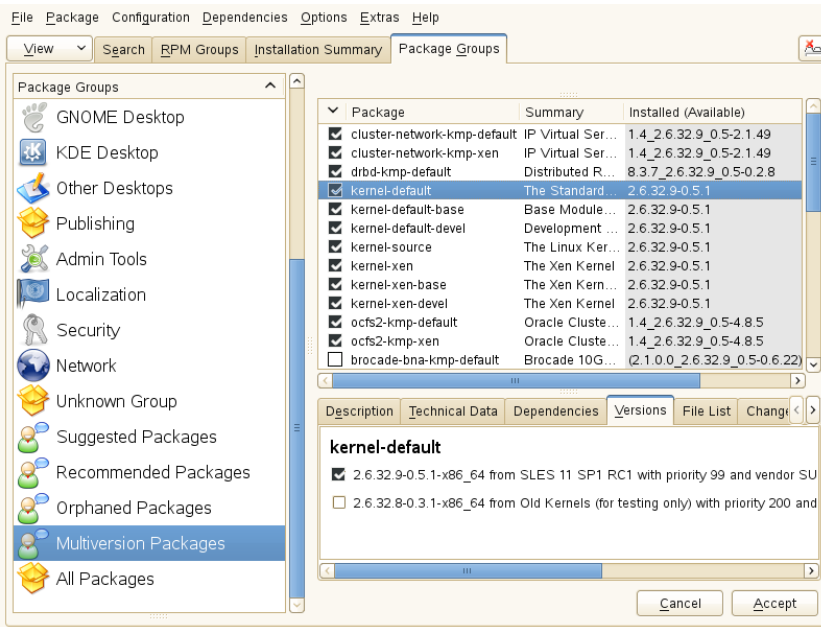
File Package Configuration Dependencies Options Extras Help

View Search RPM Groups Installation Summary Package Groups

Package Groups

GNOME Desktop
KDE Desktop
Other Desktops
Publishing
Admin Tools
Localization
Security
Network
Unknown Group
Suggested Packages
Recommended Packages
Orphaned Packages
Multiversion Packages
All Packages

| | Package | Summary | Installed (Available) |
|---|---|---|---|
| ☑ | cluster-network-kmp-default | IP Virtual Ser... | 1.4_2.6.32.9_0.5-2.1.49 |
| ☑ | cluster-network-kmp-xen | IP Virtual Ser... | 1.4_2.6.32.9_0.5-2.1.49 |
| ☑ | drbd-kmp-default | Distributed R... | 8.3.7_2.6.32.9_0.5-0.2.8 |
| ☑ | kernel-default | The Standard... | 2.6.32.9-0.5.1 |
| ☑ | kernel-default-base | Base Module... | 2.6.32.9-0.5.1 |
| ☑ | kernel-default-devel | Development ... | 2.6.32.9-0.5.1 |
| ☑ | kernel-source | The Linux Ker... | 2.6.32.9-0.5.1 |
| ☑ | kernel-xen | The Xen Kernel | 2.6.32.9-0.5.1 |
| ☑ | kernel-xen-base | The Xen Kern... | 2.6.32.9-0.5.1 |
| ☑ | kernel-xen-devel | The Xen Kernel | 2.6.32.9-0.5.1 |
| ☑ | ocfs2-kmp-default | Oracle Cluste... | 1.4_2.6.32.9_0.5-4.8.5 |
| ☑ | ocfs2-kmp-xen | Oracle Cluste... | 1.4_2.6.32.9_0.5-4.8.5 |
| ☐ | brocade-bna-kmp-default | Brocade 10G... | (2.1.0.0_2.6.32.9_0.5-0.6.22) |

Description Technical Data Dependencies Versions File List Change

kernel-default

☑ 2.6.32.9-0.5.1-x86_64 from SLES 11 SP1 RC1 with priority 99 and vendor SU

☐ 2.6.32.8-0.3.1-x86_64 from Old Kernels (for testing only) with priority 200 and

Cancel Accept